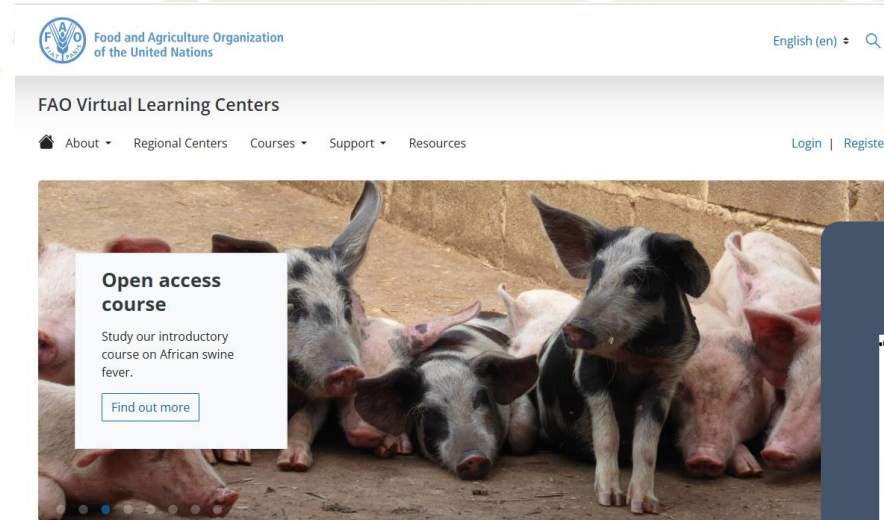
FAO FIAT PANIS

Food and Agriculture Organization of the United Nations

English (en)

FAO Virtual Learning Centers

About Regional Centers Courses Support Resources

Login | Registe

Open access course

Study our introductory course on African swine fever.

Find out more